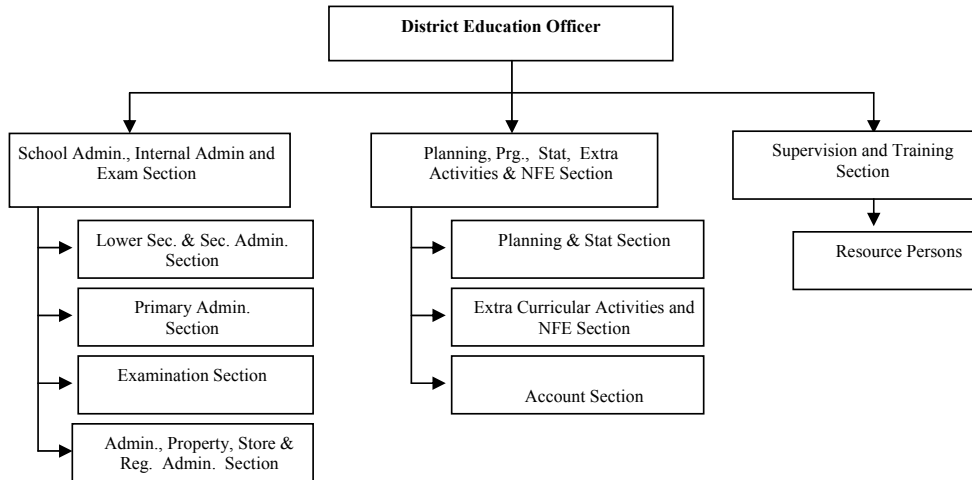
District Education Officer

School Admin., Internal Admin and Exam Section

Lower Sec. & Sec. Admin. Section

Primary Admin. Section

Examination Section

Admin., Property, Store & Reg. Admin. Section

Planning, Prg., Stat, Extra Activities & NFE Section

Planning & Stat Section

Extra Curricular Activities and NFE Section

Account Section

Supervision and Training Section

Resource Persons